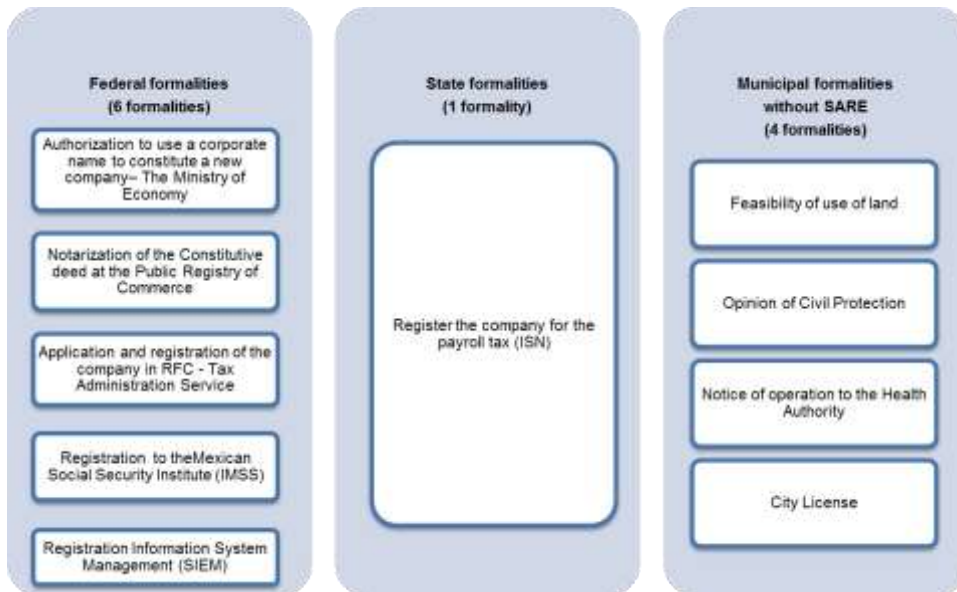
Federal formalities
(6 formalities)

Authorization to use a corporate name to constitute a new company– The Ministry of Economy

Notarization of the Constitutive deed at the Public Registry of Commerce

Application and registration of the company in RFC - Tax Administration Service

Registration to theMexican Social Security Institute (IMSS)

Registration Information System Management (SIEM)

State formalities
(1 formality)

Register the company for the payroll tax (ISN)

Municipal formalities
without SARE
(4 formalities)

Feasibility of use of land

Opinion of Civil Protection

Notice of operation to the Health Authority

City License